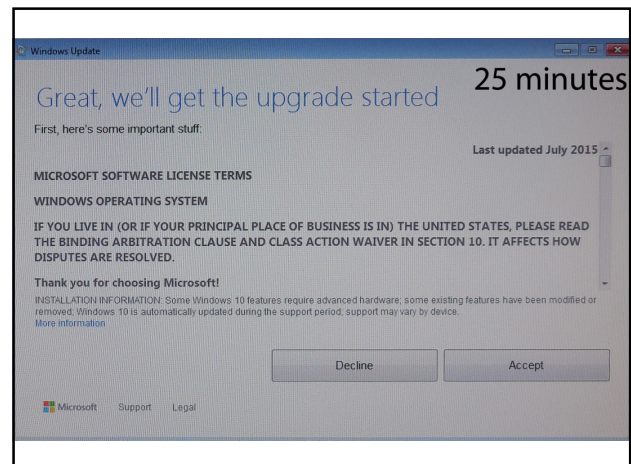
Windows Update

25 minutes

Great, we'll get the upgrade started

First, here's some important stuff:

Last updated July 2015

MICROSOFT SOFTWARE LICENSE TERMS

WINDOWS OPERATING SYSTEM

IF YOU LIVE IN (OR IF YOUR PRINCIPAL PLACE OF BUSINESS IS IN) THE UNITED STATES, PLEASE READ THE BINDING ARBITRATION CLAUSE AND CLASS ACTION WAIVER IN SECTION 10. IT AFFECTS HOW DISPUTES ARE RESOLVED.

Thank you for choosing Microsoft!

INSTALLATION INFORMATION: Some Windows 10 features require advanced hardware; some existing features have been modified or removed; Windows 10 is automatically updated during the support period; support may vary by device.
More information

Decline

Accept

Microsoft Support Legal